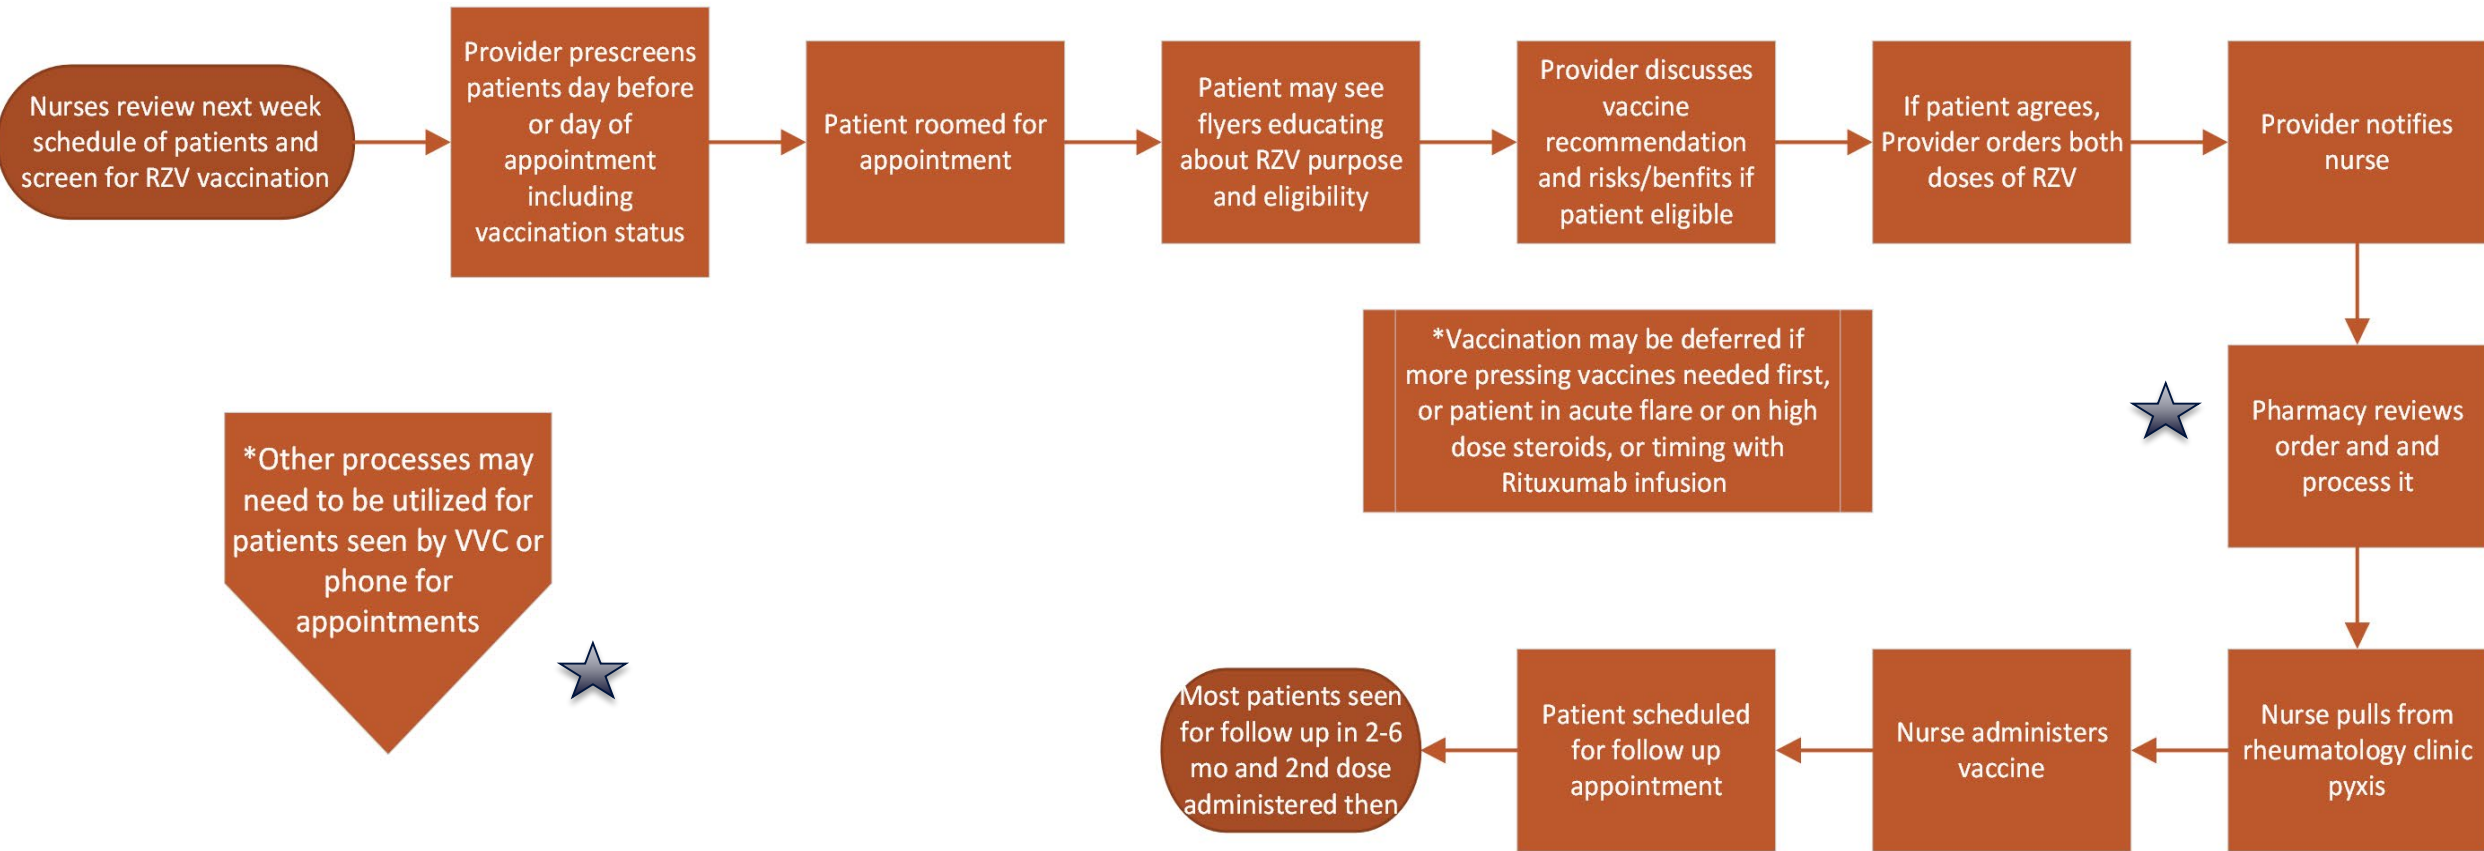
Nurses review next week schedule of patients and screen for RZV vaccination

Provider prescreens patients day before or day of appointment including vaccination status

Patient roomed for appointment

Patient may see flyers educating about RZV purpose and eligibility

Provider discusses vaccine recommendation and risks/benfits if patient eligible

If patient agrees, Provider orders both doses of RZV

Provider notifies nurse

*Vaccination may be deferred if more pressing vaccines needed first, or patient in acute flare or on high dose steroids, or timing with Rituxumab infusion

Pharmacy reviews order and and process it

*Other processes may need to be utilized for patients seen by VVC or phone for appointments

Nurse pulls from rheumatology clinic pyxis

Nurse administers vaccine

Patient scheduled for follow up appointment

Most patients seen for follow up in 2-6 mo and 2nd dose administered then